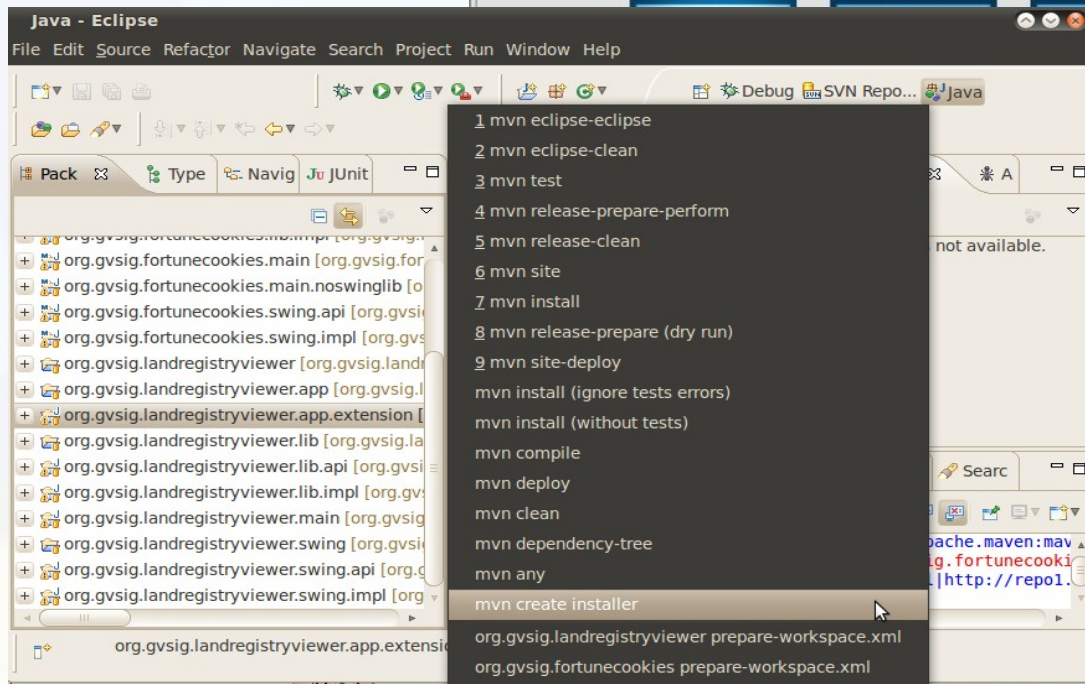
Java - Eclipse

File Edit Source Refactor Navigate Search Project Run Window Help

Debug SVN Repo... Java

Pack Type Navig JUnit

org.gvsig.fortunecookies.lib.impl [org.gvsig.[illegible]
org.gvsig.fortunecookies.main [org.gvsig.for
org.gvsig.fortunecookies.main.noswinglib [o
org.gvsig.fortunecookies.swing.api [org.gvsi
org.gvsig.fortunecookies.swing.impl [org.gvs
org.gvsig.landregistryviewer [org.gvsig.landr
org.gvsig.landregistryviewer.app [org.gvsig.l
org.gvsig.landregistryviewer.app.extension [
org.gvsig.landregistryviewer.lib [org.gvsig.la
org.gvsig.landregistryviewer.lib.api [org.gvsi
org.gvsig.landregistryviewer.lib.impl [org.gvs
org.gvsig.landregistryviewer.main [org.gvsig
org.gvsig.landregistryviewer.swing [org.gvsi
org.gvsig.landregistryviewer.swing.api [org.g
org.gvsig.landregistryviewer.swing.impl [org

1 mvn eclipse-eclipse
2 mvn eclipse-clean
3 mvn test
4 mvn release-prepare-perform
5 mvn release-clean
6 mvn site
7 mvn install
8 mvn release-prepare (dry run)
9 mvn site-deploy
mvn install (ignore tests errors)
mvn install (without tests)
mvn compile
mvn deploy
mvn clean
mvn dependency-tree
mvn any
mvn create installer
org.gvsig.landregistryviewer prepare-workspace.xml
org.gvsig.fortunecookies prepare-workspace.xml

A

not available.

Searc

pache.maven:mav
ig.fortunecooki
|http://repo1.

org.gvsig.landregistryviewer.app.extensi